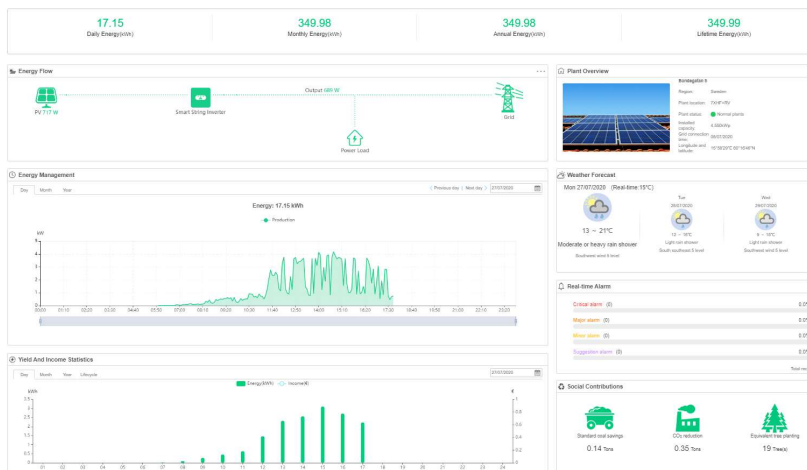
17.15
Daily Energy(kWh)

349.98
Monthly Energy(kWh)

349.98
Annual Energy(kWh)

349.99
Lifetime Energy(kWh)

Energy Flow

Output 685 W

PV 717 W

Smart String Inverter

Grid

Power Load

Plant Overview

Bordagatan 6

Region: Sweden

Plant location: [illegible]

Plant status: Normal plants

Installed capacity: 4.500kWp

Grid connection time: 06/07/2020

Longitude and latitude: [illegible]

Energy Management

Day Month Year

Previous day | Next day 27/07/2020

Energy: 17.15 kWh

Production

kW

5
4
3
2
1
0

00:00 01:10 02:20 03:30 04:40 05:50 07:00 08:10 09:20 10:30 11:40 12:50 14:00 15:10 16:20 17:30 18:40 19:50 21:00 22:10 23:20

Weather Forecast

Mon 27/07/2020 (Real-time:15°C)

13 ~ 21°C

Moderate or heavy rain shower

Southwest wind 5 level

Tue 28/07/2020

12 ~ 18°C

Light rain shower

South southwest 5 level

Wed 29/07/2020

9 ~ 15°C

Light rain shower

Southwest wind 5 level

Real-time Alarm

Critical alarm (0)

Major alarm (0)

Minor alarm (0)

Suggestion alarm (0)

0.0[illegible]
0.0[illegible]
0.0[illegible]
0.0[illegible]

Total re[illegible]

Yield And Income Statistics

Day Month Year Lifecycle

27/07/2020

Energy(kWh) Income(€)

kWh

3.5
3
2.5
2
1.5
1
0.5
0

€

1
0.8
0.6
0.4
0.2
0

01 02 03 04 05 06 07 08 09 10 11 12 13 14 15 16 17 18 19 20 21 22 23 24

Social Contributions

Standard coal savings

0.14 Tons

CO₂ reduction

0.35 Tons

Equivalent tree planting

19 Tree(s)